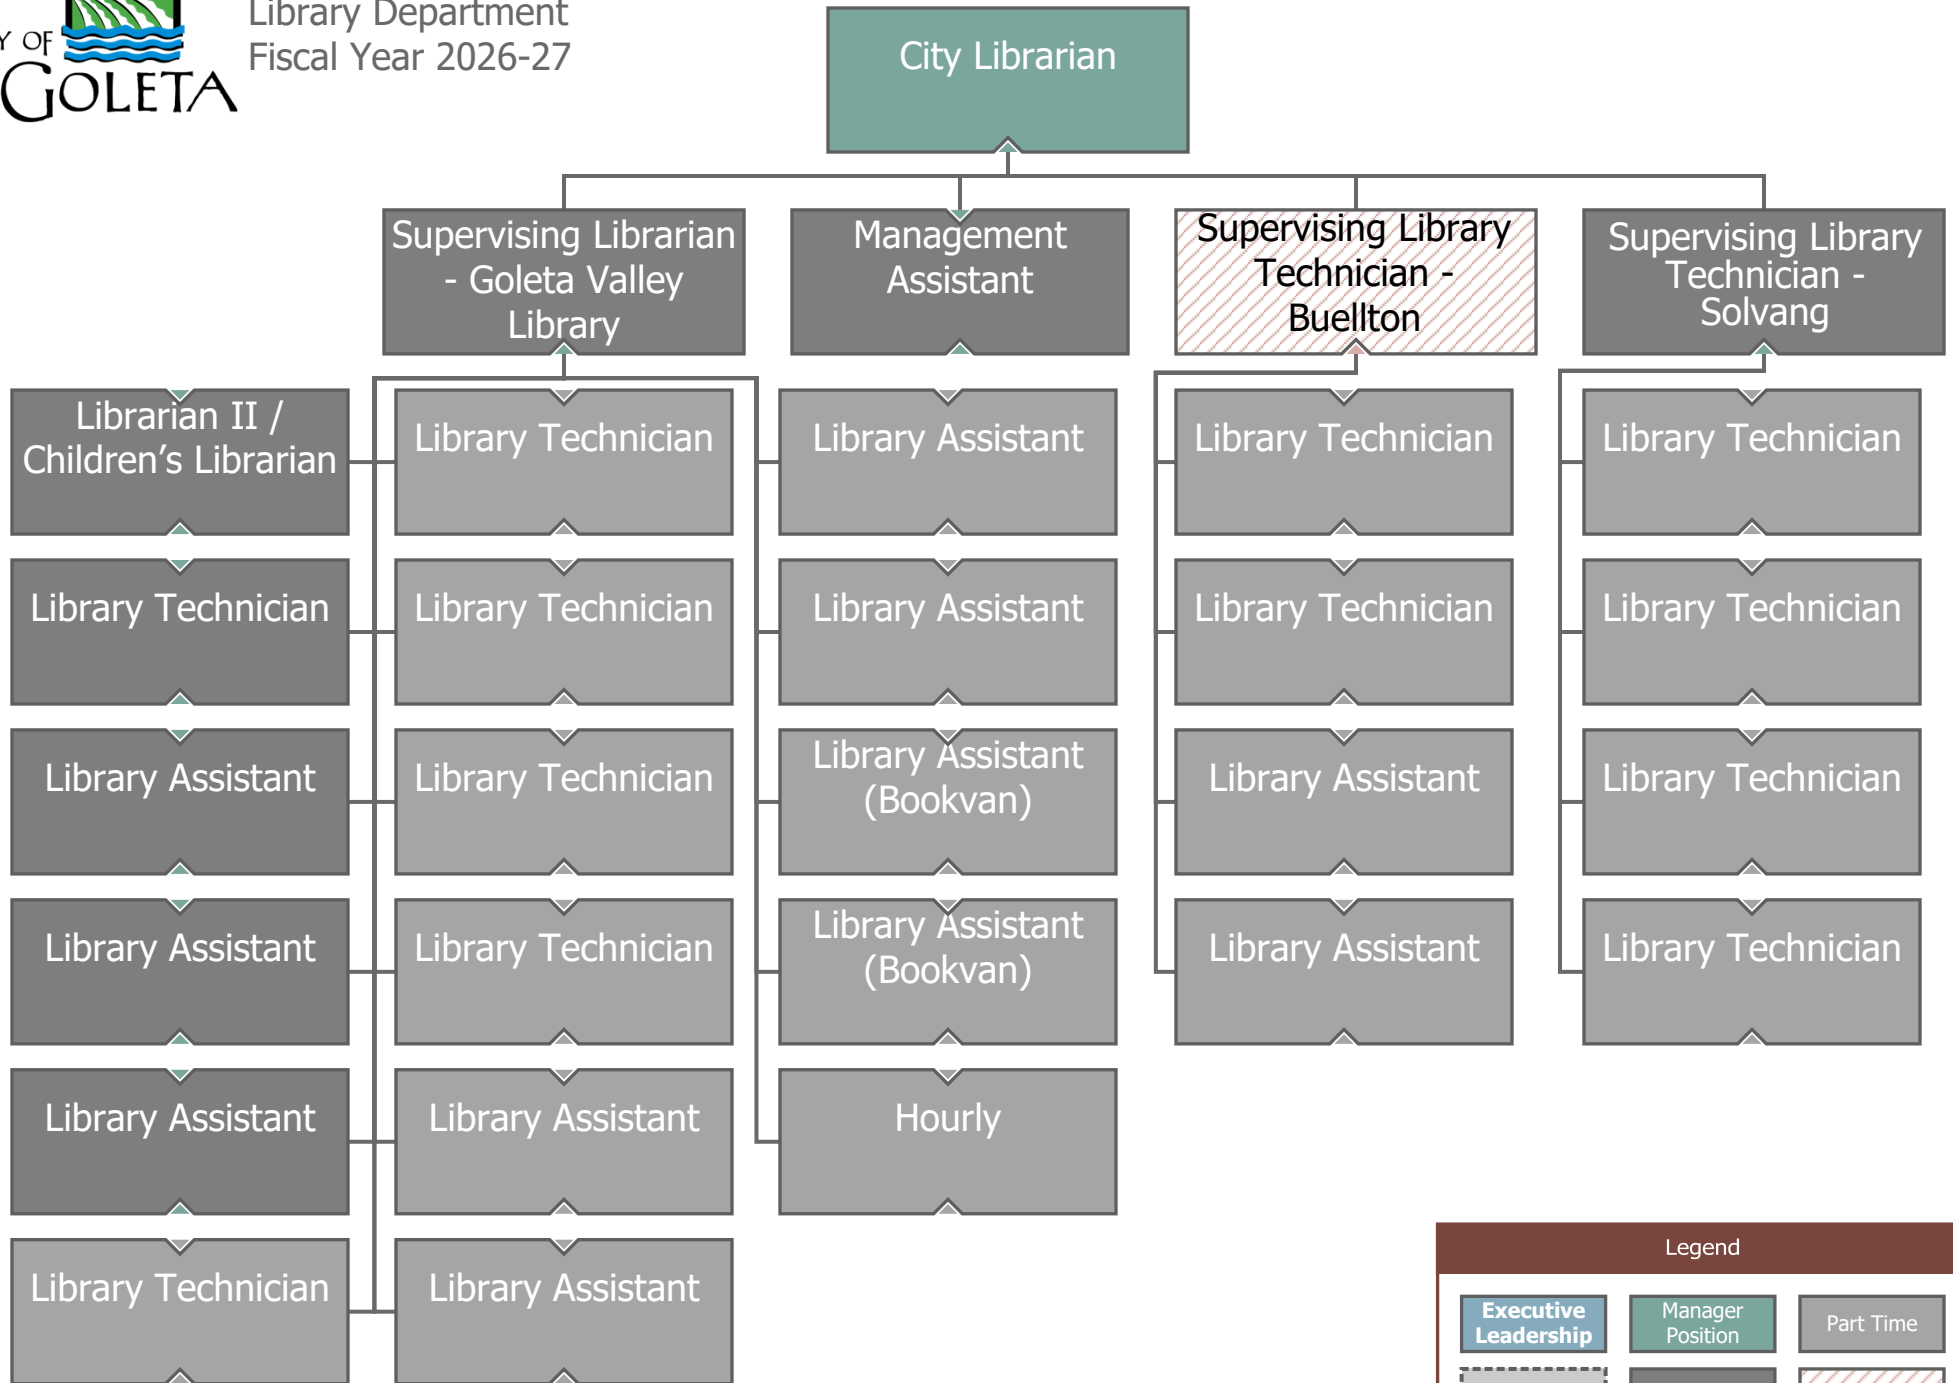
Y OF
GOLETA

Library Department
Fiscal Year 2026-27

City Librarian

Supervising Librarian - Goleta Valley Library

Management Assistant

Supervising Library Technician - Buellton

Supervising Library Technician - Solvang

Librarian II / Children's Librarian

Library Technician

Library Assistant

Library Assistant

Library Assistant

Library Technician

Library Technician

Library Technician

Library Technician

Library Technician

Library Assistant

Library Assistant

Library Assistant

Library Assistant

Library Assistant (Bookvan)

Library Assistant (Bookvan)

Hourly

Library Technician

Library Technician

Library Assistant

Library Assistant

Library Technician

Library Technician

Library Technician

Library Technician

Legend

Executive Leadership

Manager Position

Part Time